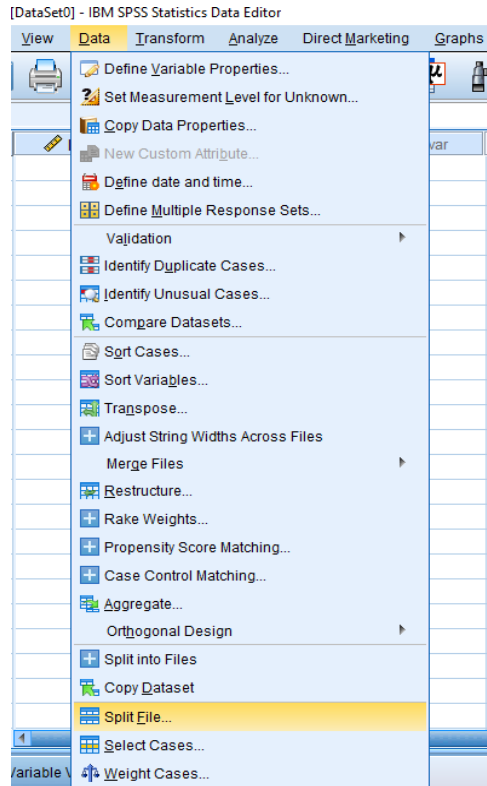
[DataSet0] - IBM SPSS Statistics Data Editor

View Data Transform Analyze Direct Marketing Graphs

Define Variable Properties...
Set Measurement Level for Unknown...
Copy Data Properties...
New Custom Attribute...
Define date and time...
Define Multiple Response Sets...
Validation
Identify Duplicate Cases...
Identify Unusual Cases...
Compare Datasets...
Sort Cases...
Sort Variables...
Transpose...
Adjust String Widths Across Files
Merge Files
Restructure...
Rake Weights...
Propensity Score Matching...
Case Control Matching...
Aggregate...
Orthogonal Design
Split into Files
Copy Dataset
Split File...
Select Cases...
Weight Cases...

var

Variable V